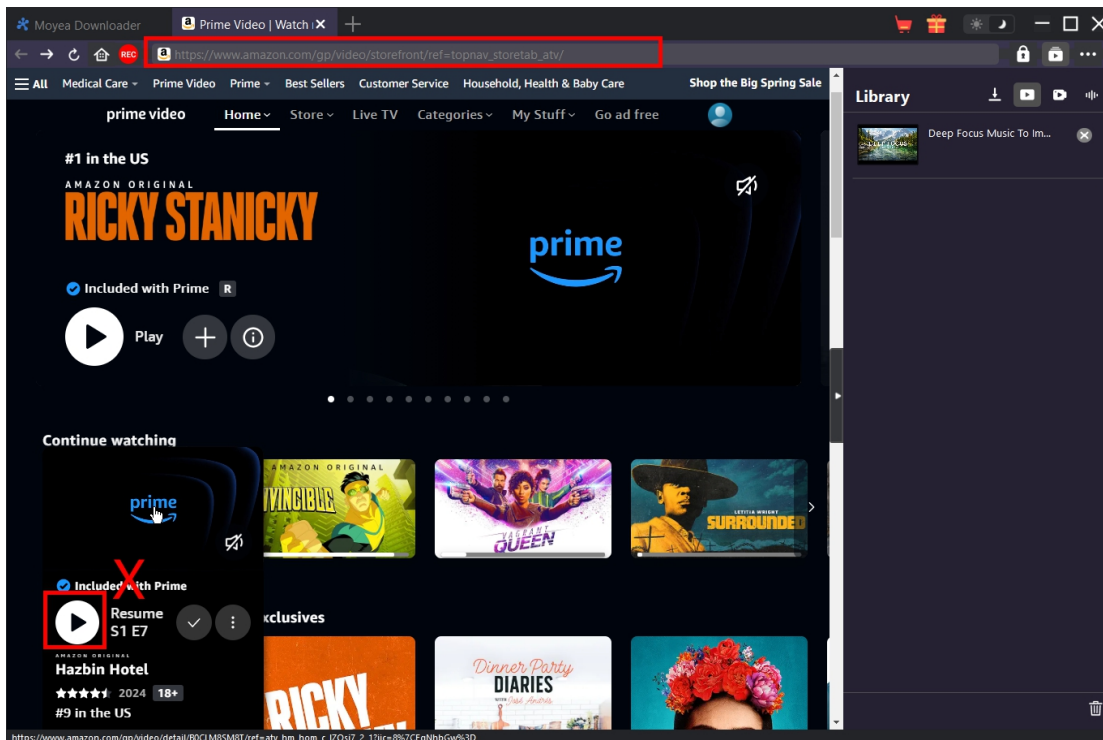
Moyea Downloader
Prime Video | Watch
REC
https://www.amazon.com/gp/video/storefront/ref=topnav_storetab_atv/
All Medical Care Prime Video Prime Best Sellers Customer Service Household, Health & Baby Care
Shop the Big Spring Sale
Library
Deep Focus Music To Im...
prime video
Home Store Live TV Categories My Stuff Go ad free
#1 in the US
AMAZON ORIGINAL
RICKY STANICKY
prime
Included with Prime R
Play
Continue watching
prime
AMAZON ORIGINAL
INVINCIBLE
VALIANT QUEEN
LETITIA WRIGHT
SURROUNDED
Included with Prime
X
Resume
S1 E7
xclusives
AMAZON ORIGINAL
Hazbin Hotel
2024 18+
#9 in the US
RICKY
Dinner Party DIARIES
https://www.amazon.com/gp/video/detail/B0CLM8SM8T/ref=atv_hm_hom_c_IZOsi7_2_1?jic=8%7CEgNhbGw%3D